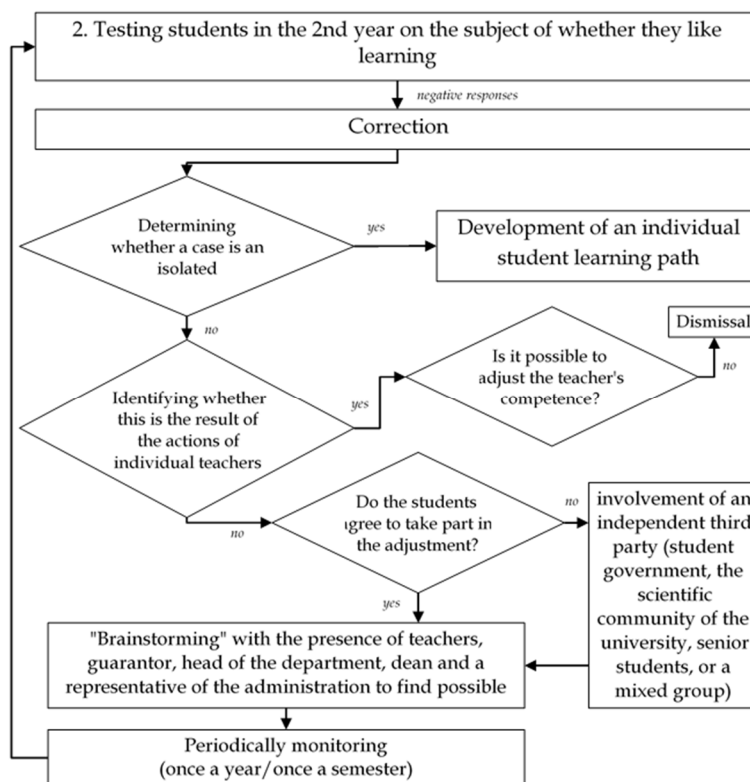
2. Testing students in the 2nd year on the subject of whether they like learning

negative responses

Correction

Determining whether a case is an isolated

yes

Development of an individual student learning path

no

Identifying whether this is the result of the actions of individual teachers

yes

Is it possible to adjust the teacher's competence?

no

Dismissal

no

Do the students ıgree to take part in the adjustment?

no

involvement of an independent third party (student government, the scientific community of the university, senior students, or a mixed group)

yes

"Brainstorming" with the presence of teachers, guarantor, head of the department, dean and a representative of the administration to find possible

Periodically monitoring (once a year/once a semester)